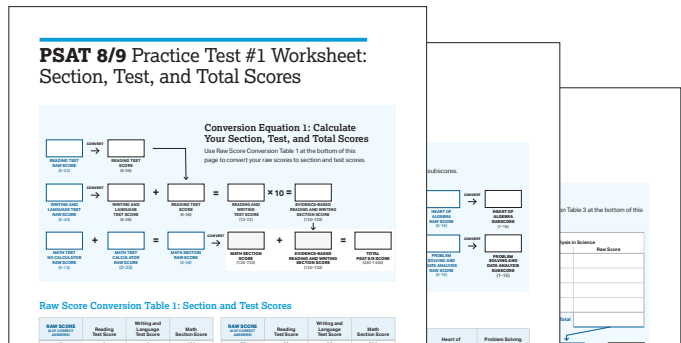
PSAT 8/9 Practice Test #1 Worksheet: Section, Test, and Total Scores

Conversion Equation 1: Calculate Your Section, Test, and Total Scores

Use Raw Score Conversion Table 1 at the bottom of this page to convert your raw scores to section and test scores.

READING TEST RAW SCORE (0–42)

CONVERT

READING TEST SCORE (6–38)

WRITING AND LANGUAGE TEST RAW SCORE (0–40)

CONVERT

WRITING AND LANGUAGE TEST SCORE (6–38)

+

READING TEST SCORE (6–38)

=

READING AND WRITING TEST SCORE (12–72)

× 10 =

EVIDENCE-BASED READING AND WRITING SECTION SCORE (120–720)

MATH TEST NO CALCULATOR RAW SCORE (0–13)

+

MATH TEST CALCULATOR RAW SCORE (0–25)

=

MATH SECTION RAW SCORE (0–38)

CONVERT

MATH SECTION SCORE (120–720)

+

EVIDENCE-BASED READING AND WRITING SECTION SCORE (120–720)

=

TOTAL PSAT 8/9 SCORE (240–1440)

Raw Score Conversion Table 1: Section and Test Scores

| RAW SCORE (# OF CORRECT ANSWERS) | Reading Test Score | Writing and Language Test Score | Math Section Score | RAW SCORE (# OF CORRECT ANSWERS) | Reading Test Score | Writing and Language Test Score | Math Section Score |
|---|---|---|---|---|---|---|---|

subscores.

HEART OF ALGEBRA RAW SCORE (0–14)

CONVERT

HEART OF ALGEBRA SUBSCORE (1–15)

PROBLEM SOLVING AND DATA ANALYSIS RAW SCORE (0–14)

CONVERT

PROBLEM SOLVING AND DATA ANALYSIS SUBSCORE (1–15)

Heart of

Problem Solving

Table 3 at the bottom of this

lysis in Science

Raw Score

Total